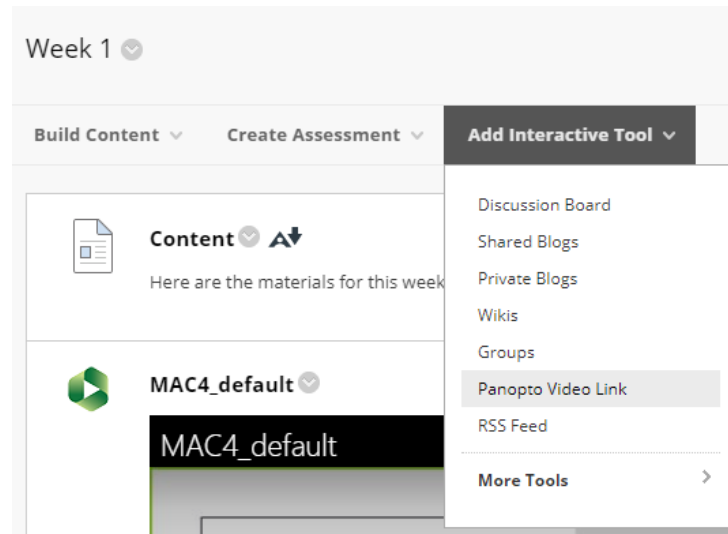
Week 1

Build Content

Create Assessment

Add Interactive Tool

Content

Here are the materials for this week

MAC4_default

MAC4_default

Discussion Board

Shared Blogs

Private Blogs

Wikis

Groups

Panopto Video Link

RSS Feed

More Tools